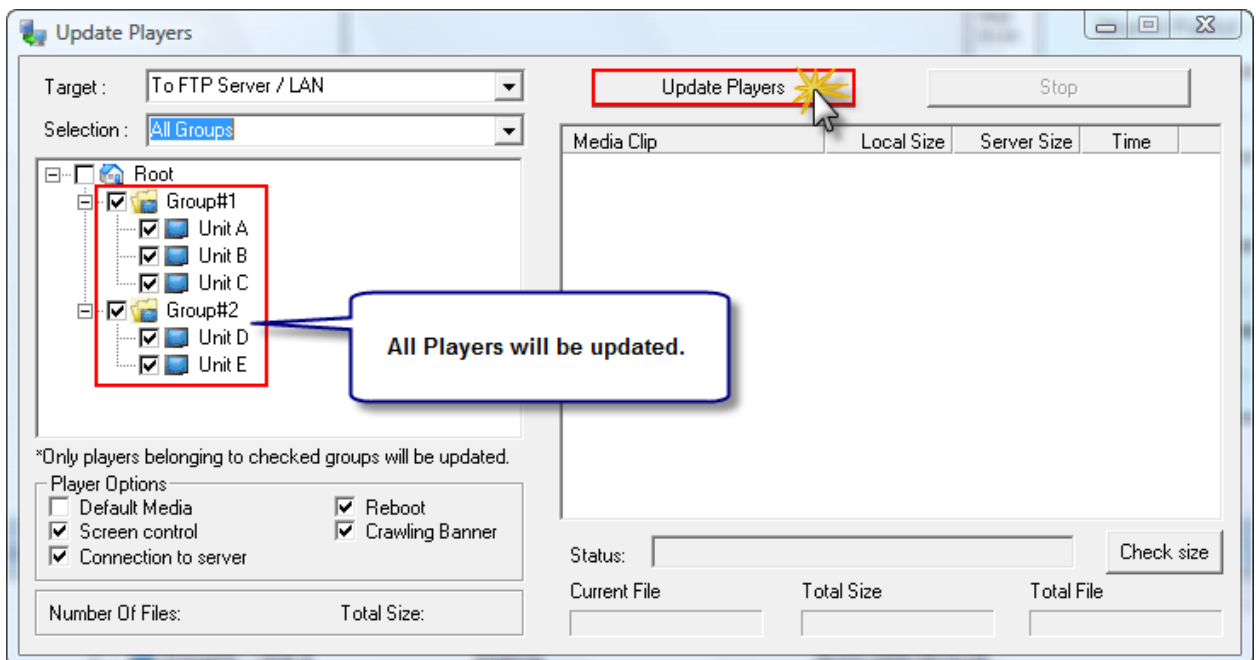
Update Players

Target : To FTP Server / LAN

Selection : All Groups

Root
Group#1
Unit A
Unit B
Unit C
Group#2
Unit D
Unit E

All Players will be updated.

*Only players belonging to checked groups will be updated.

Player Options
Default Media
Screen control
Connection to server
Reboot
Crawling Banner

Number Of Files: Total Size:

Update Players

Stop

| Media Clip | Local Size | Server Size | Time |
|---|---|---|---|

Status:

Check size

Current File

Total Size

Total File